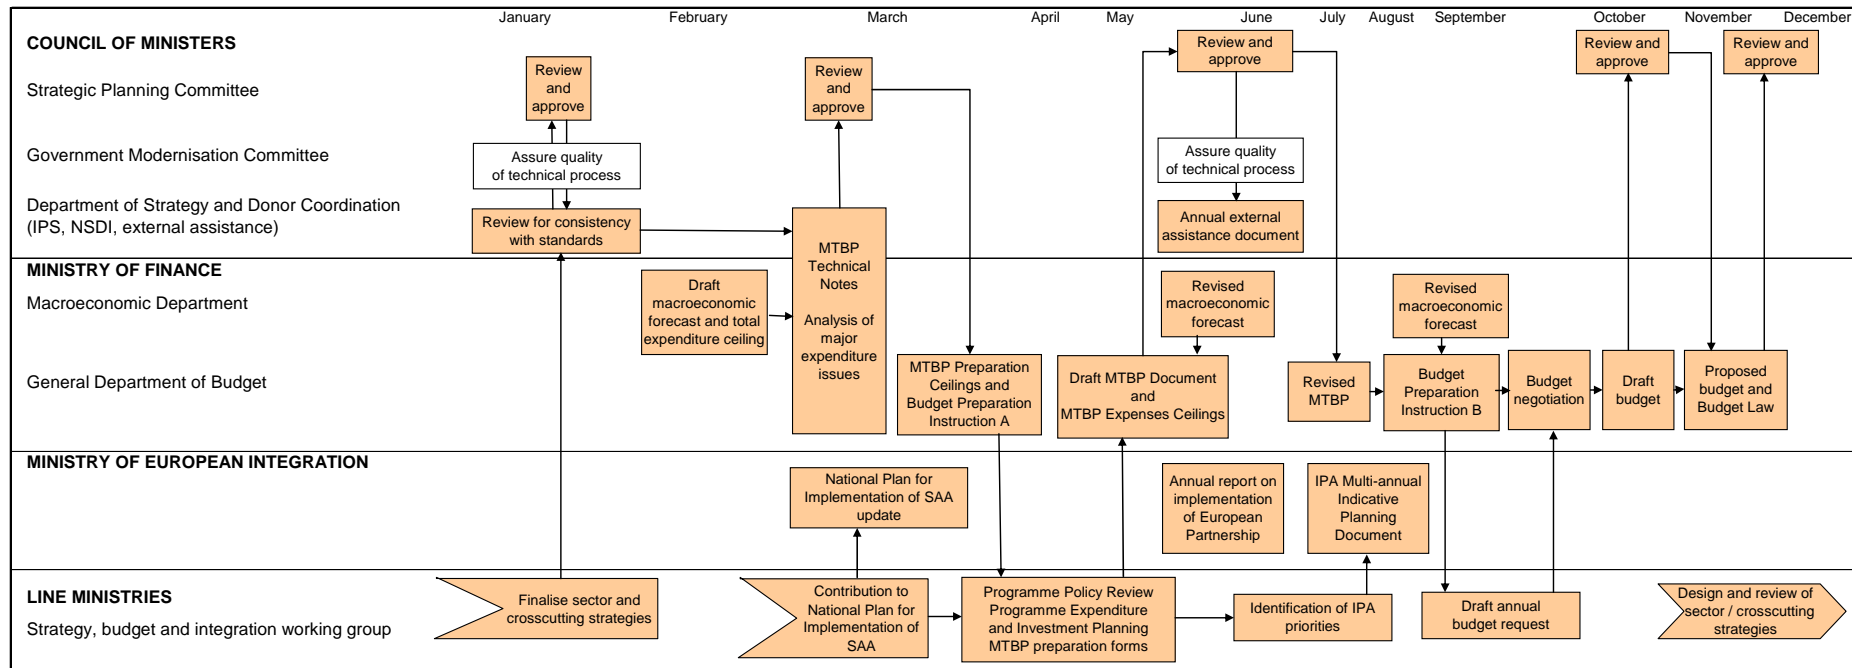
January February March April May June July August September October November December

COUNCIL OF MINISTERS

Strategic Planning Committee

Government Modernisation Committee

Department of Strategy and Donor Coordination (IPS, NSDI, external assistance)

MINISTRY OF FINANCE

Macroeconomic Department

General Department of Budget

MINISTRY OF EUROPEAN INTEGRATION

LINE MINISTRIES

Strategy, budget and integration working group

Review and approve

Assure quality of technical process

Review for consistency with standards

Review and approve

MTBP Technical Notes

Analysis of major expenditure issues

Draft macroeconomic forecast and total expenditure ceiling

MTBP Preparation Ceilings and Budget Preparation Instruction A

Review and approve

Assure quality of technical process

Annual external assistance document

Revised macroeconomic forecast

Draft MTBP Document and MTBP Expenses Ceilings

Revised MTBP

Revised macroeconomic forecast

Budget Preparation Instruction B

Budget negotiation

Review and approve

Draft budget

Review and approve

Proposed budget and Budget Law

National Plan for Implementation of SAA update

Annual report on implementation of European Partnership

IPA Multi-annual Indicative Planning Document

Finalise sector and crosscutting strategies

Contribution to National Plan for Implementation of SAA

Programme Policy Review Programme Expenditure and Investment Planning MTBP preparation forms

Identification of IPA priorities

Draft annual budget request

Design and review of sector / crosscutting strategies